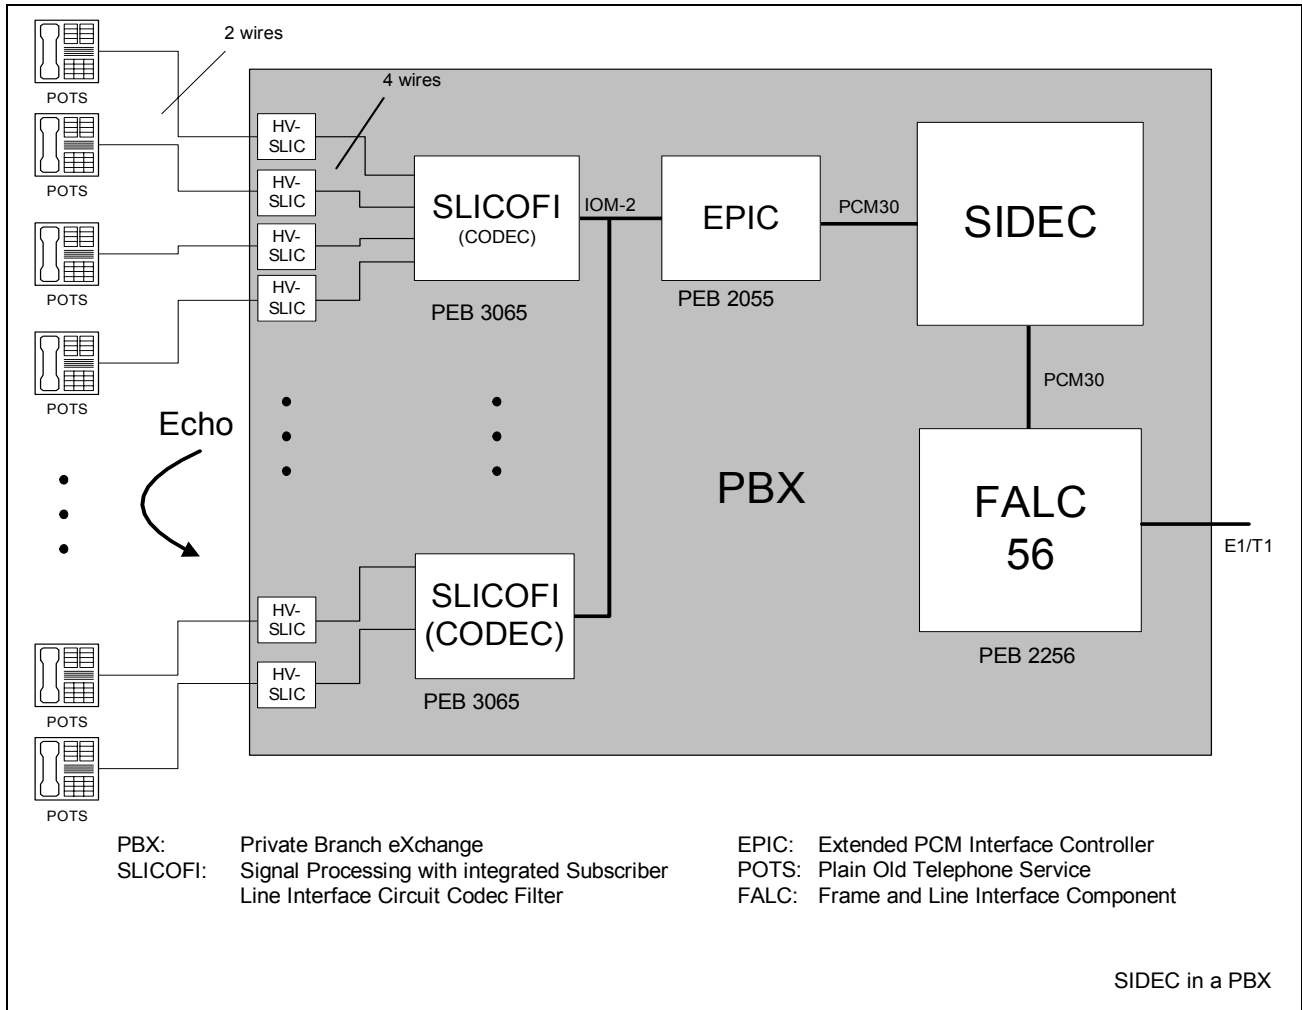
2 wires

POTS

4 wires

HV-SLIC

HV-SLIC

HV-SLIC

HV-SLIC

POTS

POTS

POTS

SLICOFI (CODEC)

PEB 3065

IOM-2

EPIC

PEB 2055

PCM30

SIDEC

PCM30

Echo

PBX

FALC 56

E1/T1

PEB 2256

HV-SLIC

HV-SLIC

SLICOFI (CODEC)

PEB 3065

POTS

POTS

PBX: Private Branch eXchange
SLICOFI: Signal Processing with integrated Subscriber Line Interface Circuit Codec Filter

EPIC: Extended PCM Interface Controller
POTS: Plain Old Telephone Service
FALC: Frame and Line Interface Component

SIDEC in a PBX